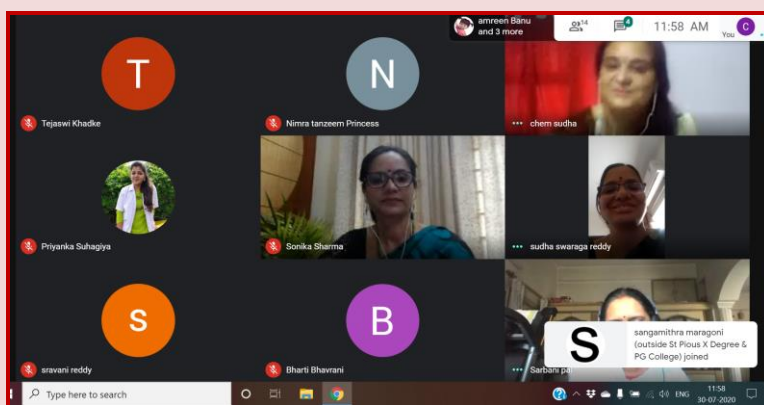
amreen Banu and 3 more

14

4

11:58 AM

C

You

T

Tejaswi Khadke

N

Nimra tanzeem Princess

chem sudha

Priyanka Suhagiya

Sonika Sharma

sudha swaraga reddy

S

sravani reddy

B

Bharti Bhavrani

Sarbani pal

S

sangamithra maragoni (outside St Pious X Degree & PG College) joined

Type here to search

ENG

11:58
30-07-2020